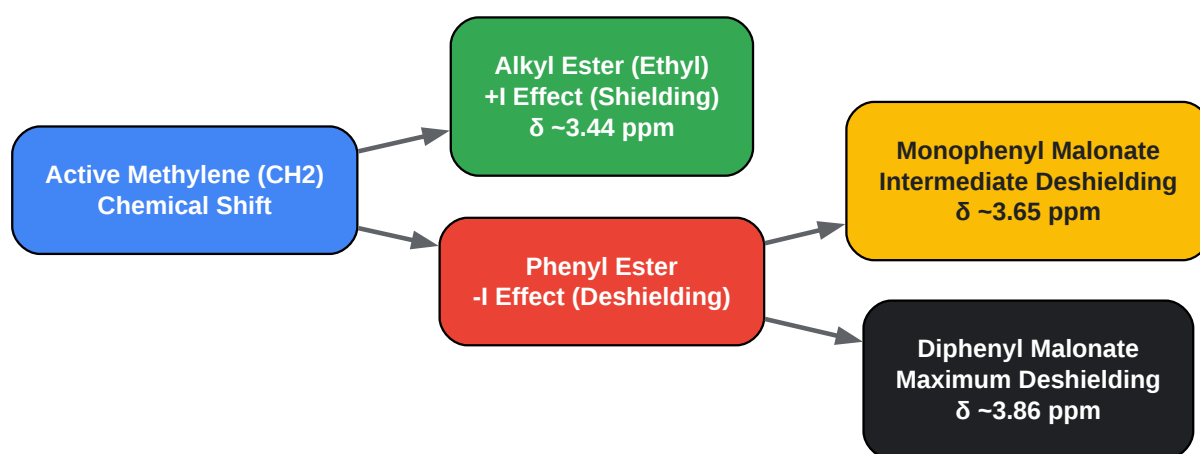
Active Methylene (CH2)
Chemical Shift

Alkyl Ester (Ethyl)
+I Effect (Shielding)
δ ~3.44 ppm

Phenyl Ester
-I Effect (Deshielding)

Monophenyl Malonate
Intermediate Deshielding
δ ~3.65 ppm

Diphenyl Malonate
Maximum Deshielding
δ ~3.86 ppm